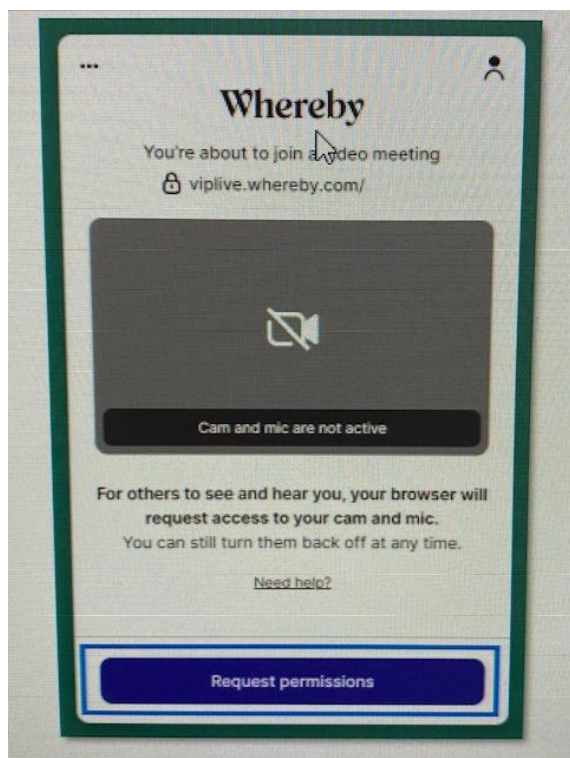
...

Whereby

You're about to join a video meeting

viplive.whereby.com/

Cam and mic are not active

For others to see and hear you, your browser will request access to your cam and mic.
You can still turn them back off at any time.

Need help?

Request permissions